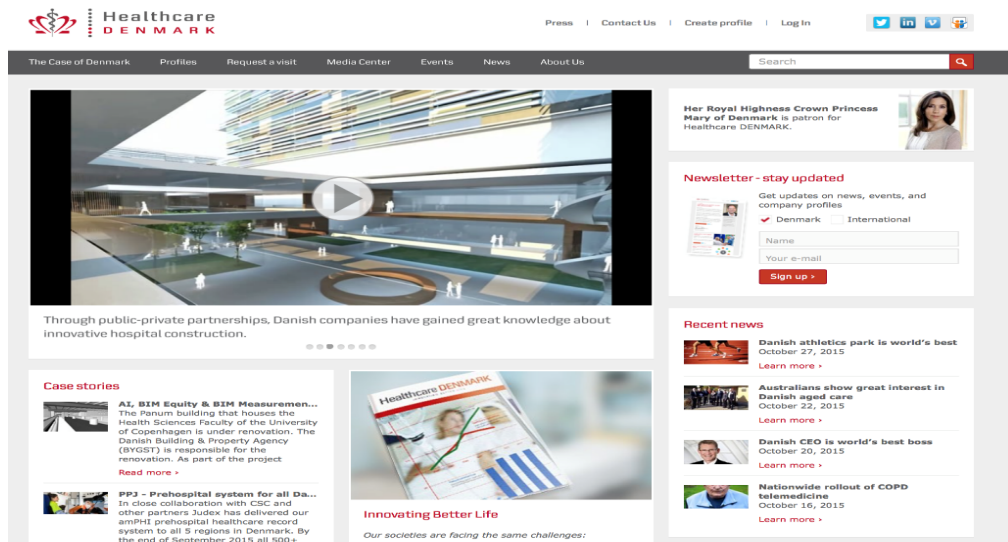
Healthcare DENMARK

Press | Contact Us | Create profile | Log In

The Case of Denmark Profiles Request a visit Media Center Events News About Us

Search

Through public-private partnerships, Danish companies have gained great knowledge about innovative hospital construction.

Her Royal Highness Crown Princess Mary of Denmark is patron for Healthcare DENMARK.

Newsletter - stay updated

Get updates on news, events, and company profiles

Denmark International

Name

Your e-mail

Sign up ›

Recent news

Danish athletics park is world's best
October 27, 2015
Learn more ›

Australians show great interest in Danish aged care
October 22, 2015
Learn more ›

Danish CEO is world's best boss
October 20, 2015
Learn more ›

Nationwide rollout of COPD telemedicine
October 16, 2015
Learn more ›

Case stories

AI, BIM Equity & BIM Measuremen...
The Panum building that houses the Health Sciences Faculty of the University of Copenhagen is under renovation. The Danish Building & Property Agency (BYGST) is responsible for the renovation. As part of the project
Read more ›

PPJ - Prehospital system for all Da...
In close collaboration with CSC and other partners Judex has delivered our amPHI prehospital healthcare record system to all 5 regions in Denmark. By the end of September 2015 all 500+

Healthcare DENMARK

Innovating Better Life

Our societies are facing the same challenges: